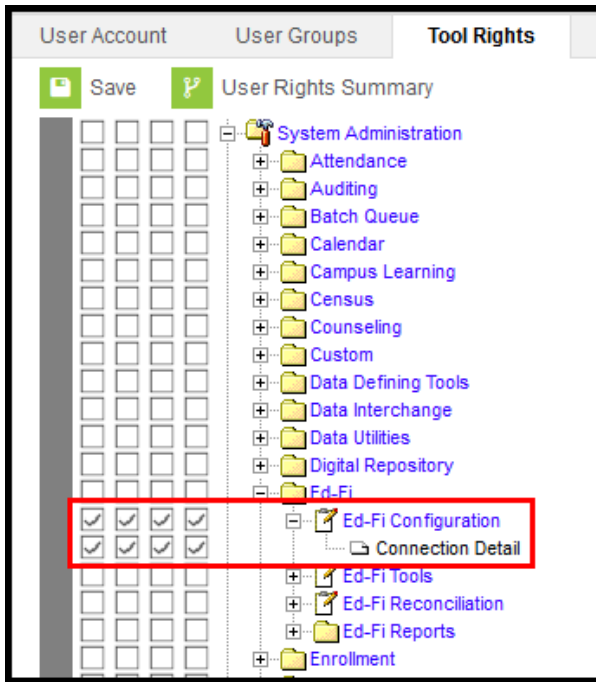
User Account
User Groups
Tool Rights

Save
User Rights Summary

System Administration
Attendance
Auditing
Batch Queue
Calendar
Campus Learning
Census
Counseling
Custom
Data Defining Tools
Data Interchange
Data Utilities
Digital Repository
Ed-Fi
Ed-Fi Configuration
Connection Detail
Ed-Fi Tools
Ed-Fi Reconciliation
Ed-Fi Reports
Enrollment